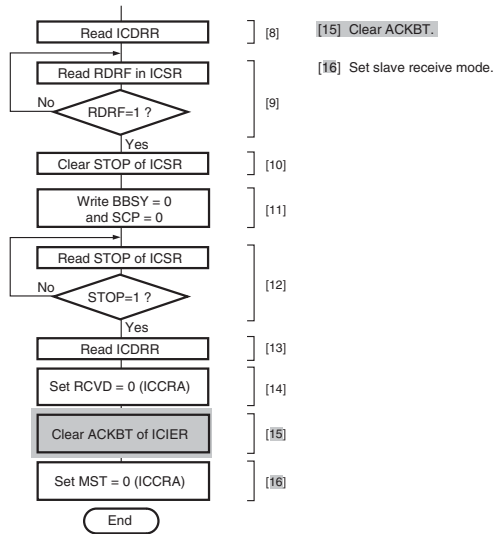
Read ICDRR
[8]
Read RDRF in ICSR
No
RDRF=1 ?
Yes
[9]
Clear STOP of ICSR
[10]
Write BBSY = 0 and SCP = 0
[11]
Read STOP of ICSR
No
STOP=1 ?
Yes
[12]
Read ICDRR
[13]
Set RCVD = 0 (ICCRA)
[14]
Clear ACKBT of ICIER
[15]
Set MST = 0 (ICCRA)
[16]
End

[15] Clear ACKBT.

[16] Set slave receive mode.